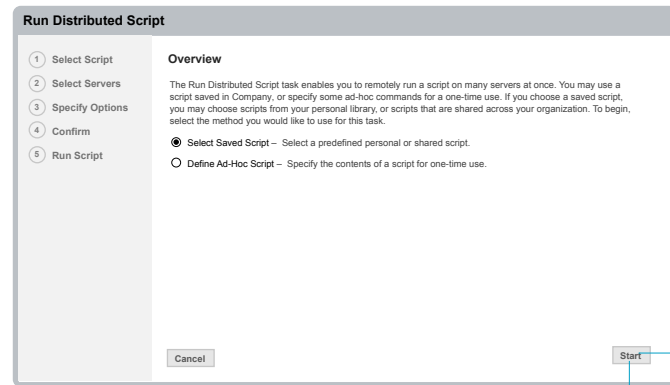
Run Distributed Script

1 Select Script
2 Select Servers
3 Specify Options
4 Confirm
5 Run Script

Overview

The Run Distributed Script task enables you to remotely run a script on many servers at once. You may use a script saved in Company, or specify some ad-hoc commands for a one-time use. If you choose a saved script, you may choose scripts from your personal library, or scripts that are shared across your organization. To begin, select the method you would like to use for this task.

Select Saved Script – Select a predefined personal or shared script.

Define Ad-Hoc Script – Specify the contents of a script for one-time use.

Cancel

Start